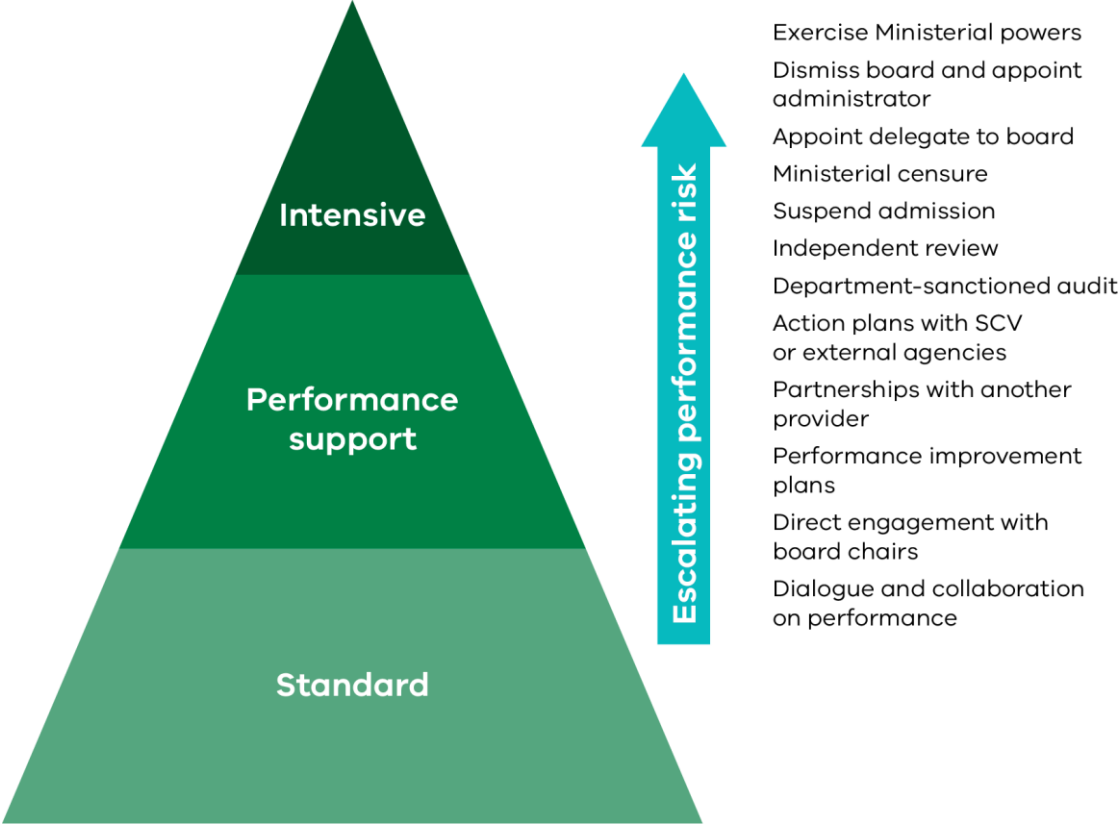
Intensive

Performance support

Standard

Escalating performance risk

Exercise Ministerial powers
Dismiss board and appoint administrator
Appoint delegate to board
Ministerial censure
Suspend admission
Independent review
Department-sanctioned audit
Action plans with SCV or external agencies
Partnerships with another provider
Performance improvement plans
Direct engagement with board chairs
Dialogue and collaboration on performance